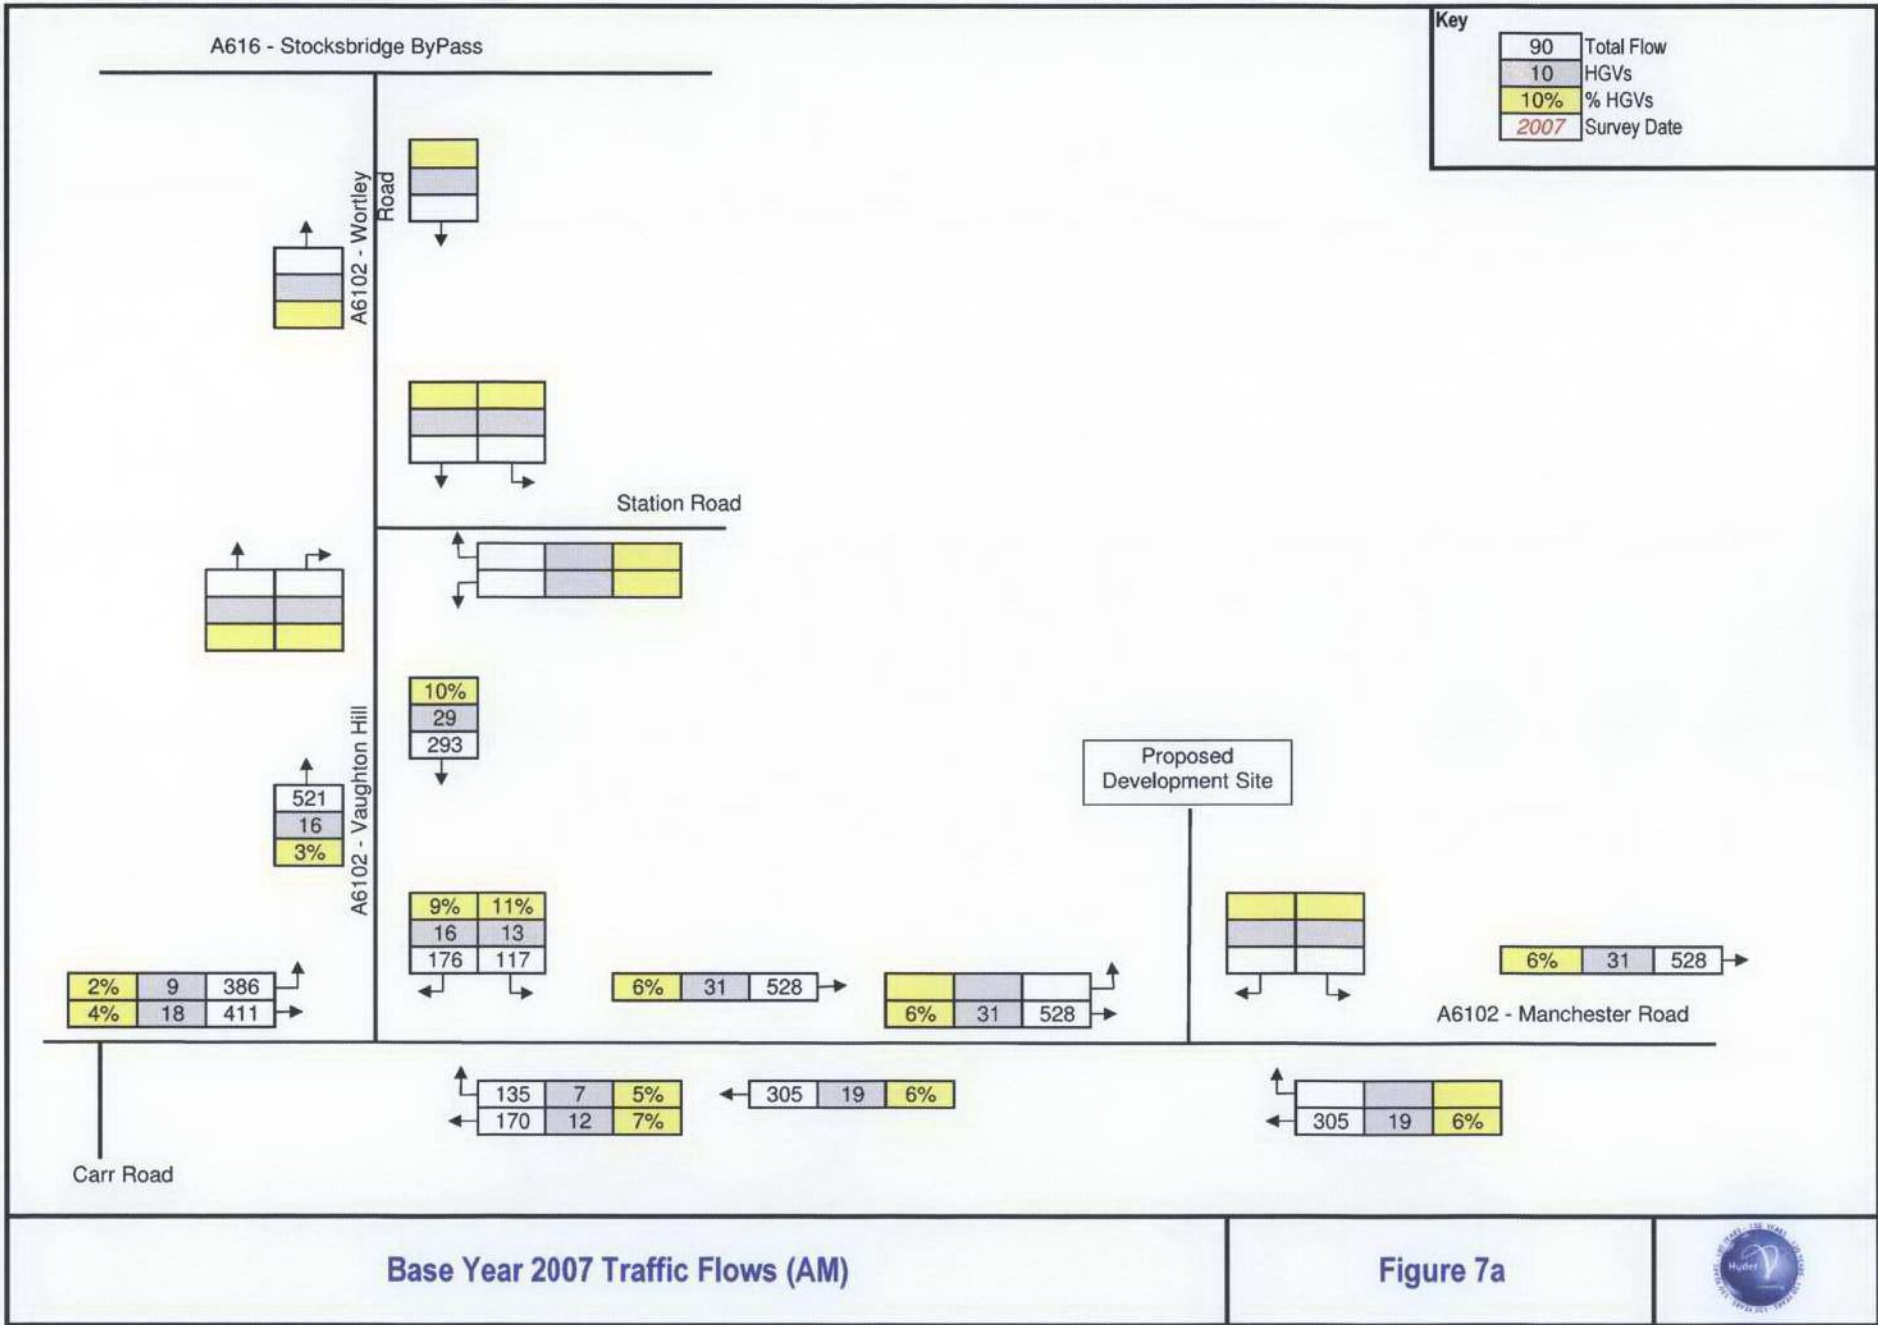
Key

| 90 | Total Flow |
|---|---|
| 10 | HGVs |
| 10% | % HGVs |
| 2007 | Survey Date |

A616 - Stocksbridge ByPass

A6102 - Wortley Road

Station Road

| 10% |
|---|
| 29 |
| 293 |

| 521 |
|---|
| 16 |
| 3% |

A6102 - Vaughton Hill

| 9% | 11% |
|---|---|
| 16 | 13 |
| 176 | 117 |

| 2% | 9 | 386 |
|---|---|---|
| 4% | 18 | 411 |

| 6% | 31 | 528 |
|---|---|---|

| 6% | 31 | 528 |
|---|---|---|

Proposed Development Site

| 6% | 31 | 528 |
|---|---|---|

A6102 - Manchester Road

| 135 | 7 | 5% |
|---|---|---|
| 170 | 12 | 7% |

| 305 | 19 | 6% |
|---|---|---|

| 305 | 19 | 6% |
|---|---|---|

Carr Road

Base Year 2007 Traffic Flows (AM)

Figure 7a

Hyder